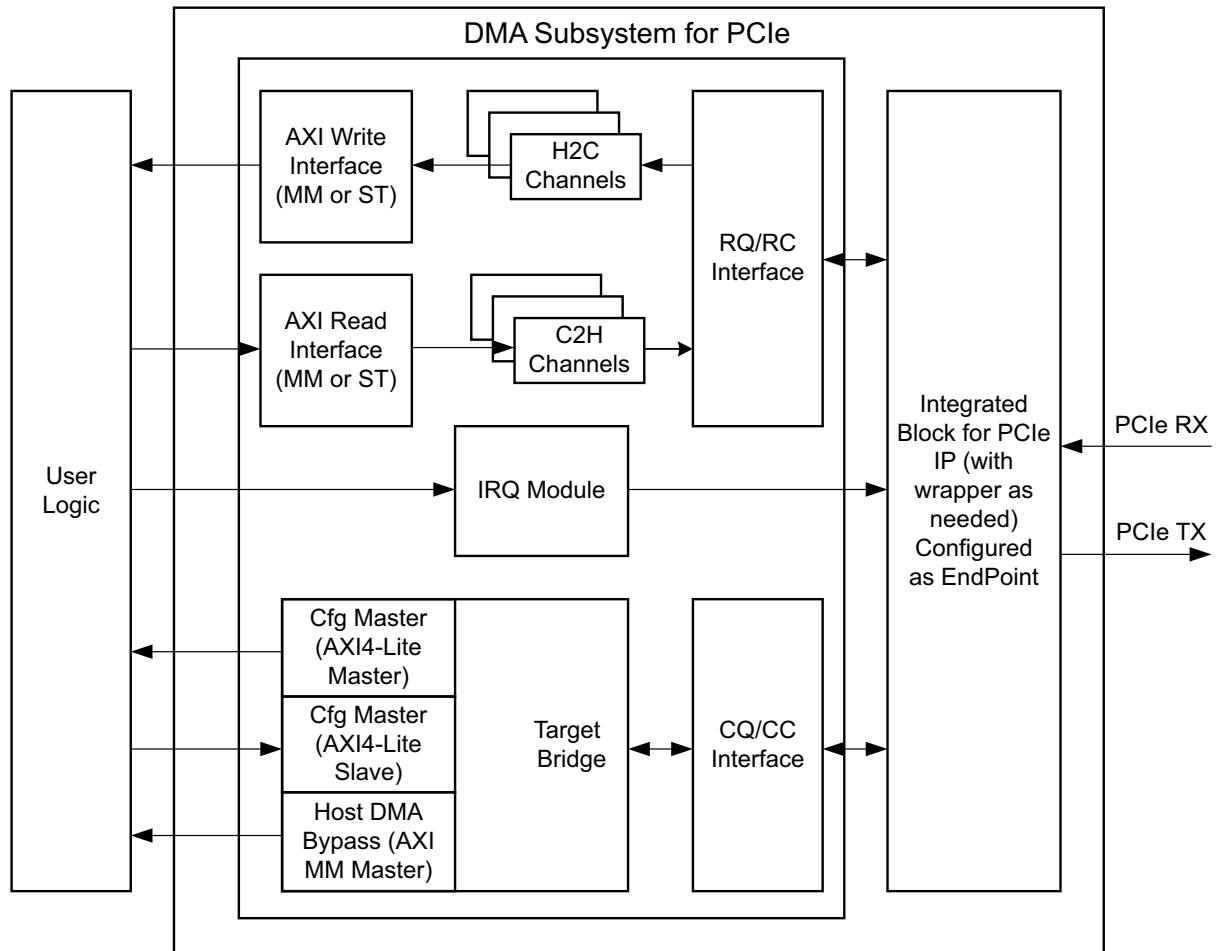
DMA Subsystem for PCIe

User Logic

AXI Write Interface (MM or ST)

H2C Channels

AXI Read Interface (MM or ST)

C2H Channels

RQ/RC Interface

IRQ Module

Cfg Master (AXI4-Lite Master)

Cfg Master (AXI4-Lite Slave)

Host DMA Bypass (AXI MM Master)

Target Bridge

CQ/CC Interface

Integrated Block for PCIe IP (with wrapper as needed) Configured as EndPoint

PCIe RX

PCIe TX